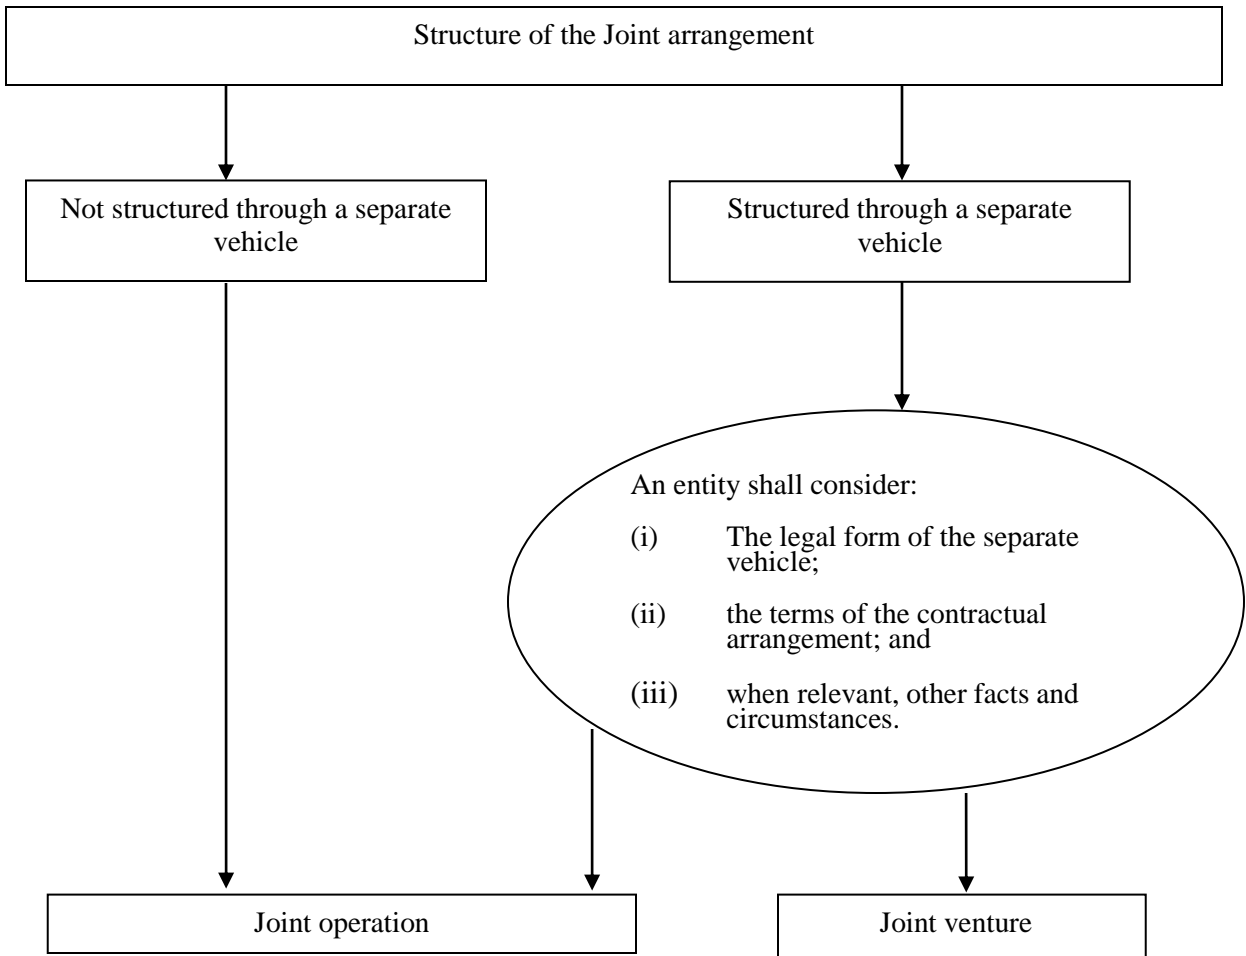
Structure of the Joint arrangement

Not structured through a separate vehicle

Structured through a separate vehicle

An entity shall consider:

(i) The legal form of the separate vehicle;

(ii) the terms of the contractual arrangement; and

(iii) when relevant, other facts and circumstances.

Joint operation

Joint venture